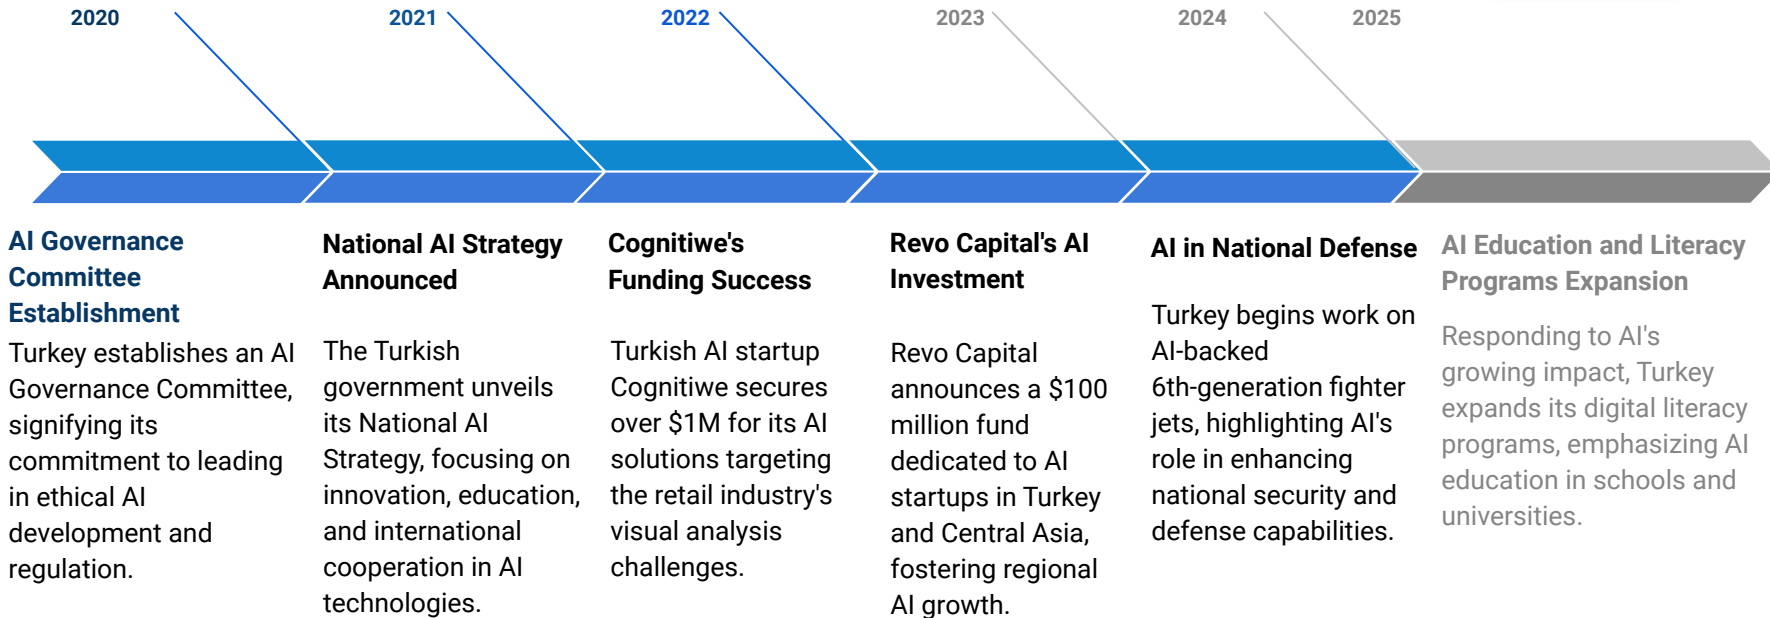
2020

2021

2022

2023

2024

2025

AI Governance Committee Establishment

Turkey establishes an AI Governance Committee, signifying its commitment to leading in ethical AI development and regulation.

National AI Strategy Announced

The Turkish government unveils its National AI Strategy, focusing on innovation, education, and international cooperation in AI technologies.

Cognitiwe's Funding Success

Turkish AI startup Cognitiwe secures over $1M for its AI solutions targeting the retail industry's visual analysis challenges.

Revo Capital's AI Investment

Revo Capital announces a $100 million fund dedicated to AI startups in Turkey and Central Asia, fostering regional AI growth.

AI in National Defense

Turkey begins work on AI-backed 6th-generation fighter jets, highlighting AI's role in enhancing national security and defense capabilities.

AI Education and Literacy Programs Expansion

Responding to AI's growing impact, Turkey expands its digital literacy programs, emphasizing AI education in schools and universities.